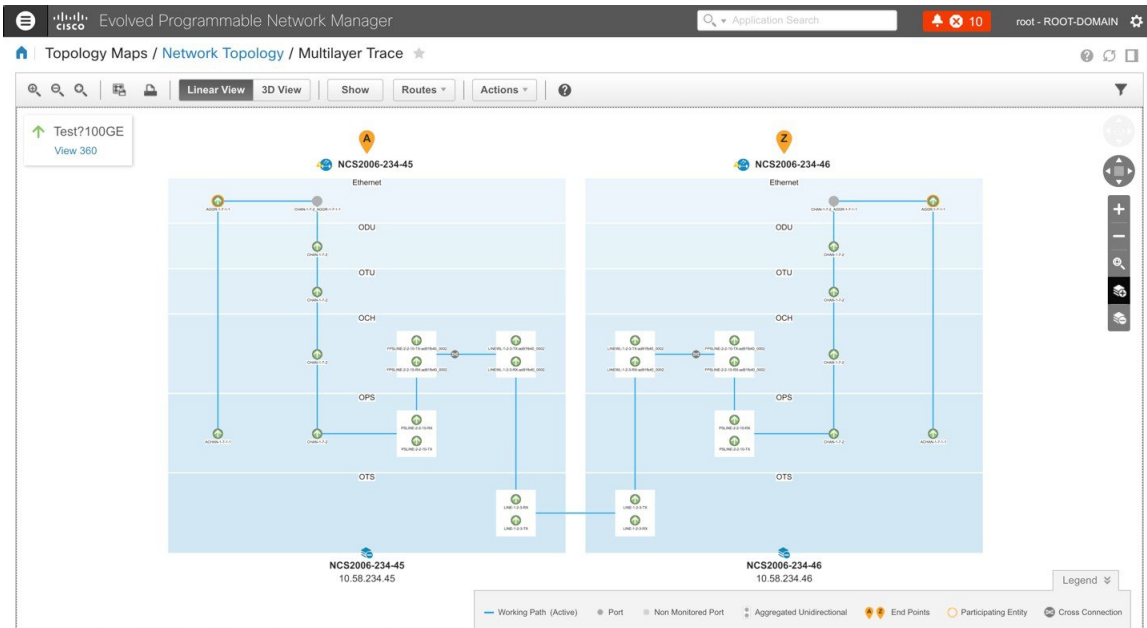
cisco Evolved Programmable Network Manager

Application Search

10

root - ROOT-DOMAIN

Topology Maps / Network Topology / Multilayer Trace

Linear View 3D View Show Routes Actions

Test?100GE
View 360

A
NCS2006-234-45

Z
NCS2006-234-46

Ethernet

ODU

OTU

OCH

OPS

OTS

Ethernet

ODU

OTU

OCH

OPS

OTS

NCS2006-234-45
10.58.234.45

NCS2006-234-46
10.58.234.46

Legend

Working Path (Active) Port Non Monitored Port Aggregated Unidirectional End Points Participating Entity Cross Connection